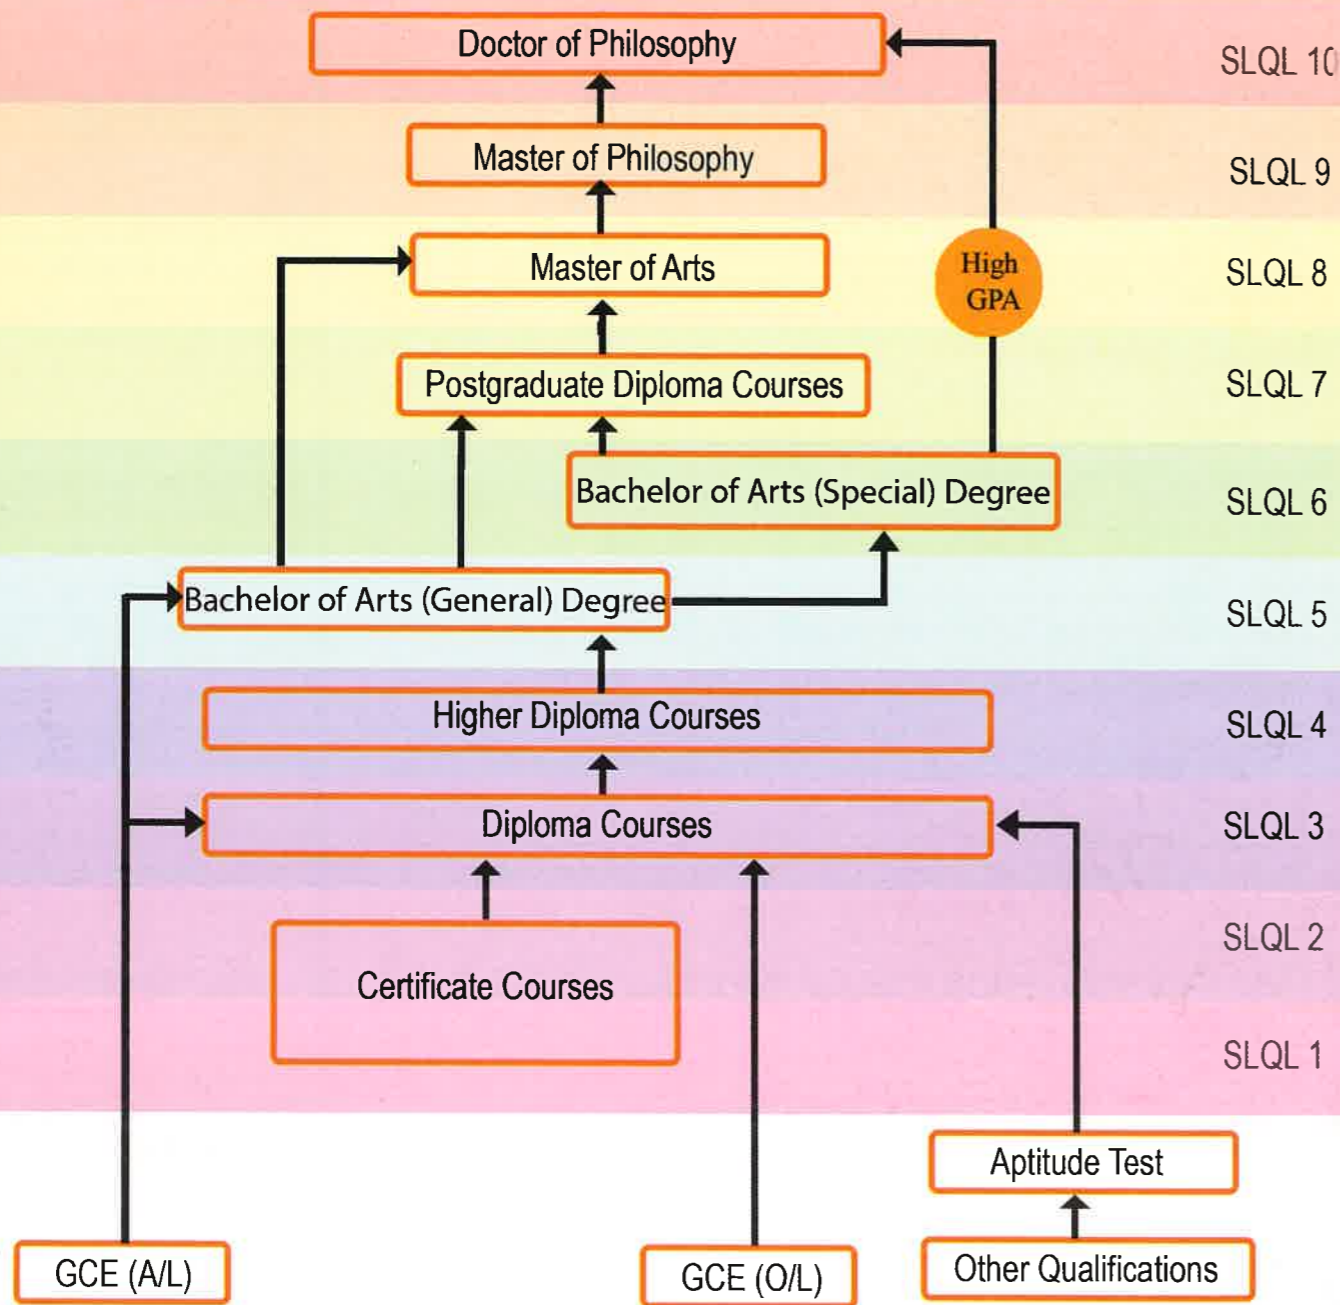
Doctor of Philosophy

SLQL 10

Master of Philosophy

SLQL 9

Master of Arts

High GPA

SLQL 8

Postgraduate Diploma Courses

SLQL 7

Bachelor of Arts (Special) Degree

SLQL 6

Bachelor of Arts (General) Degree

SLQL 5

Higher Diploma Courses

SLQL 4

Diploma Courses

SLQL 3

Certificate Courses

SLQL 2

SLQL 1

Aptitude Test

GCE (A/L)

GCE (O/L)

Other Qualifications